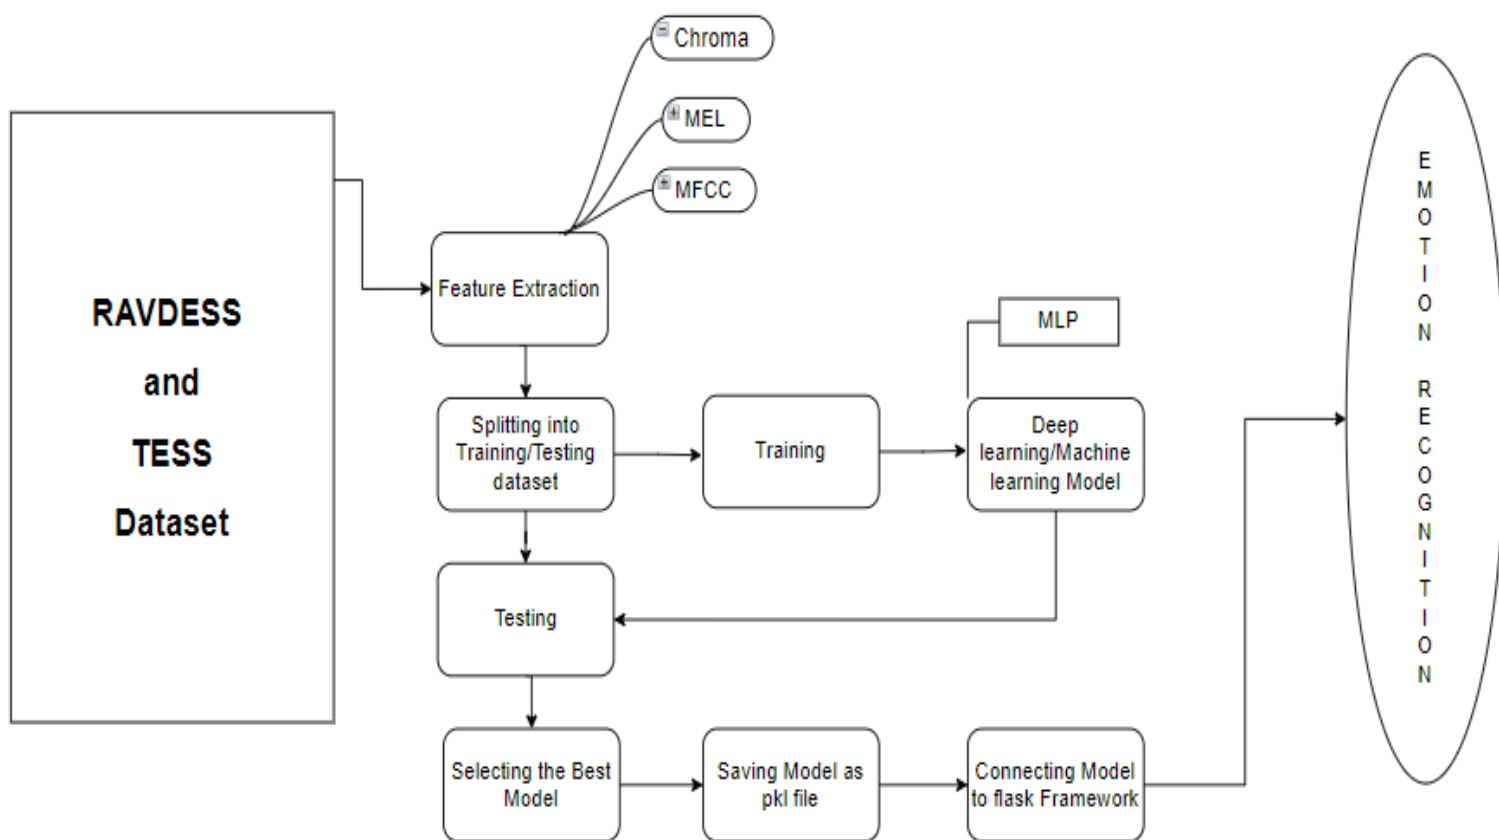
RAVDESS
and
TESS
Dataset

Chroma

MEL

MFCC

Feature Extraction

MLP

Splitting into Training/Testing dataset

Training

Deep learning/Machine learning Model

Testing

Selecting the Best Model

Saving Model as pkl file

Connecting Model to flask Framework

EMOTION RECOGNITION